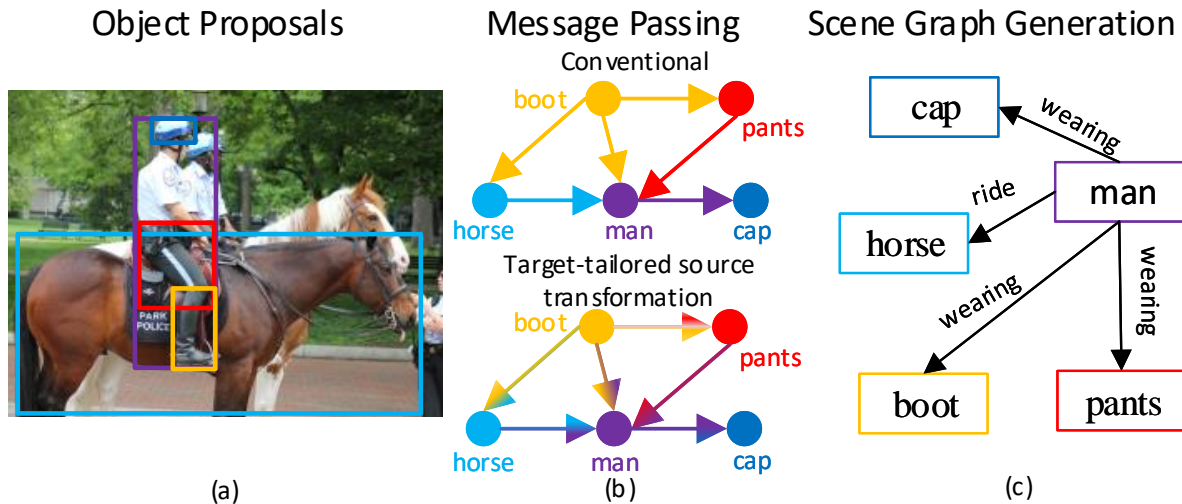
Object Proposals

PARK POLICE

(a)

Message Passing

Conventional

boot

pants

horse

man

cap

Target-tailored source transformation

boot

pants

horse

man

cap

(b)

Scene Graph Generation

cap

wearing

man

ride

horse

wearing

wearing

boot

pants

(c)